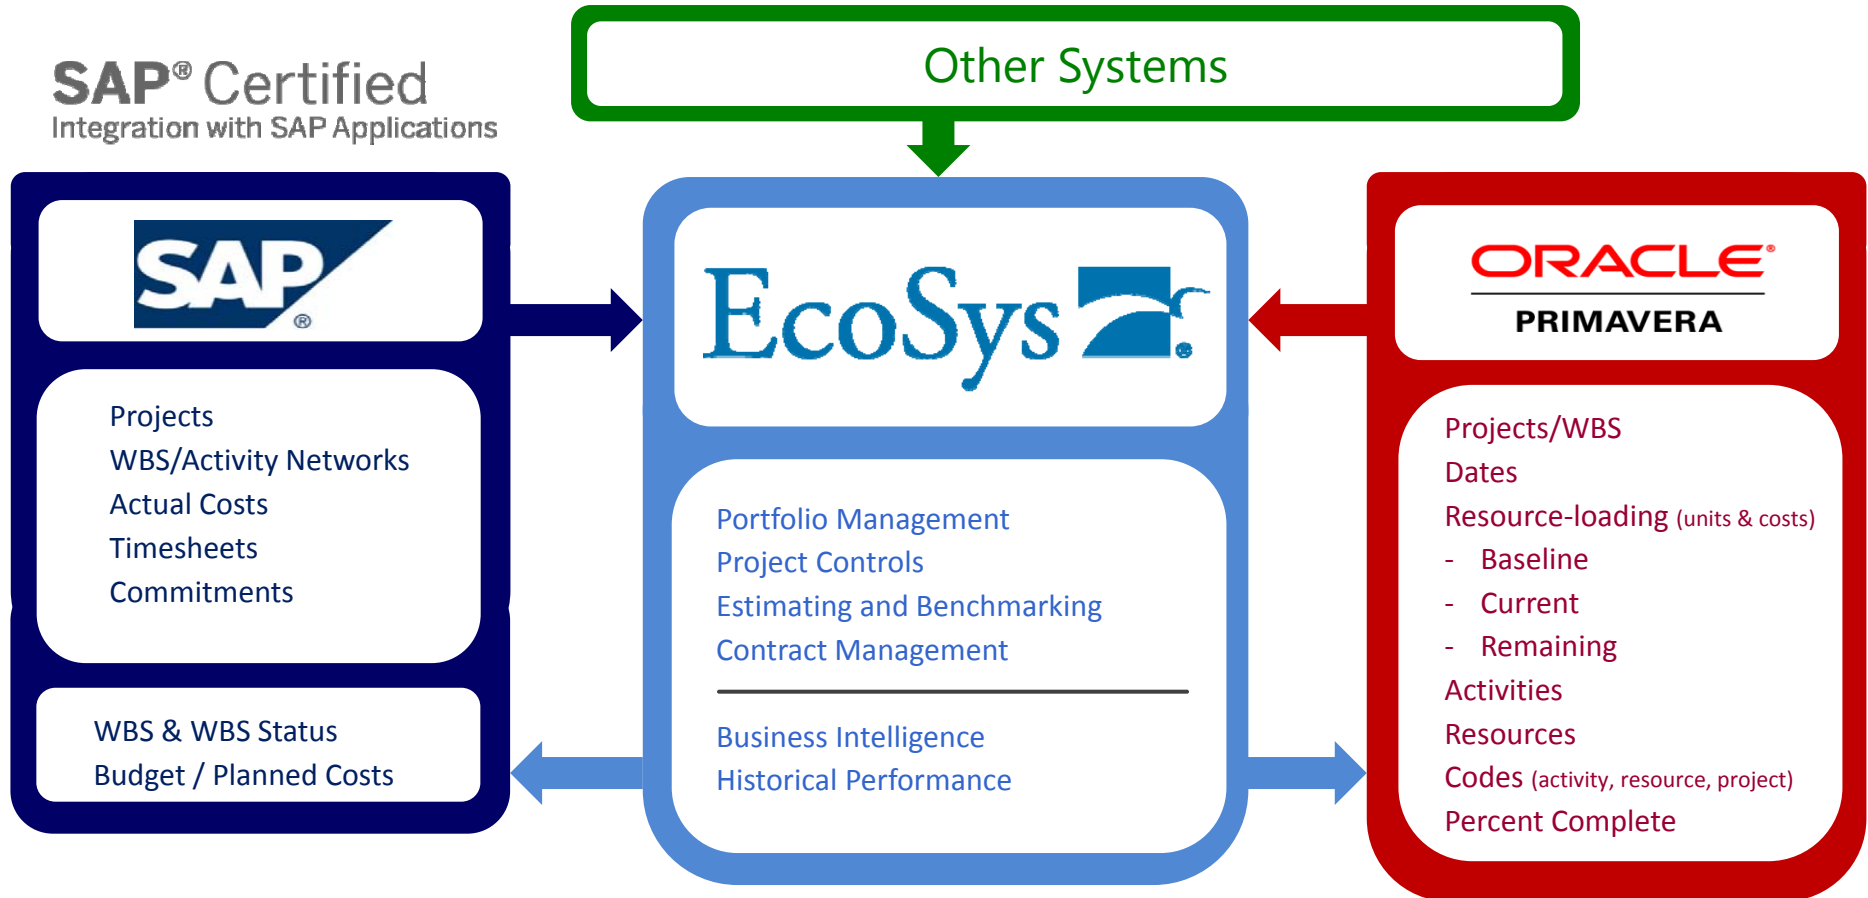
SAP® Certified
Integration with SAP Applications

Other Systems

SAP®

Projects
WBS/Activity Networks
Actual Costs
Timesheets
Commitments

WBS & WBS Status
Budget / Planned Costs

EcoSys

Portfolio Management
Project Controls
Estimating and Benchmarking
Contract Management

Business Intelligence
Historical Performance

ORACLE®
PRIMAVERA

Projects/WBS
Dates
Resource-loading (units & costs)
- Baseline
- Current
- Remaining
Activities
Resources
Codes (activity, resource, project)
Percent Complete